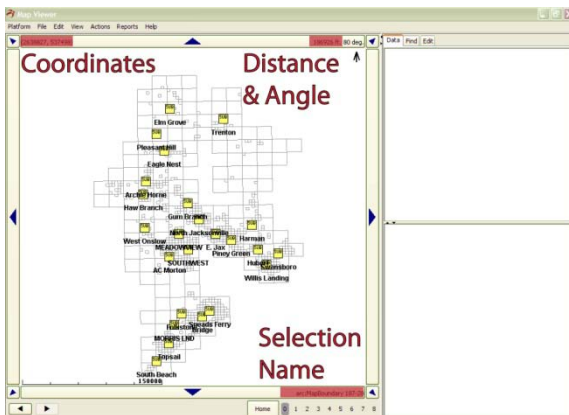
Map Viewer

Platform File Edit View Actions Reports Help

2639827, 337446

196926.9, 80 deg.

Data Find Edit

Coordinates

Distance & Angle

Elm Grove

Trenton

Pleasant Hill

Eagle Nest

Archer Horne

Haw Branch

Gum Branch

North Jacksonville

Harman

West Onslow

MEADOWVIEW

E. Jax

Piney Green

SOUTHWEST

AC Morton

Hubert

Swansboro

Willis Landing

Halestone

Sneads Ferry

Bridge

MORRIS LND

Topsail

South Beach

150000

Selection Name

arc/MapBoundary 187.28

Home 0 1 2 3 4 5 6 7 8